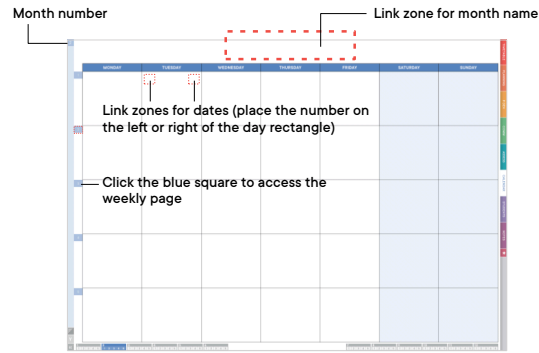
Month number

Link zone for month name

| MONDAY | TUESDAY | WEDNESDAY | THURSDAY | FRIDAY | SATURDAY | SUNDAY |
|---|---|---|---|---|---|---|

Link zones for dates (place the number on the left or right of the day rectangle)

Click the blue square to access the weekly page